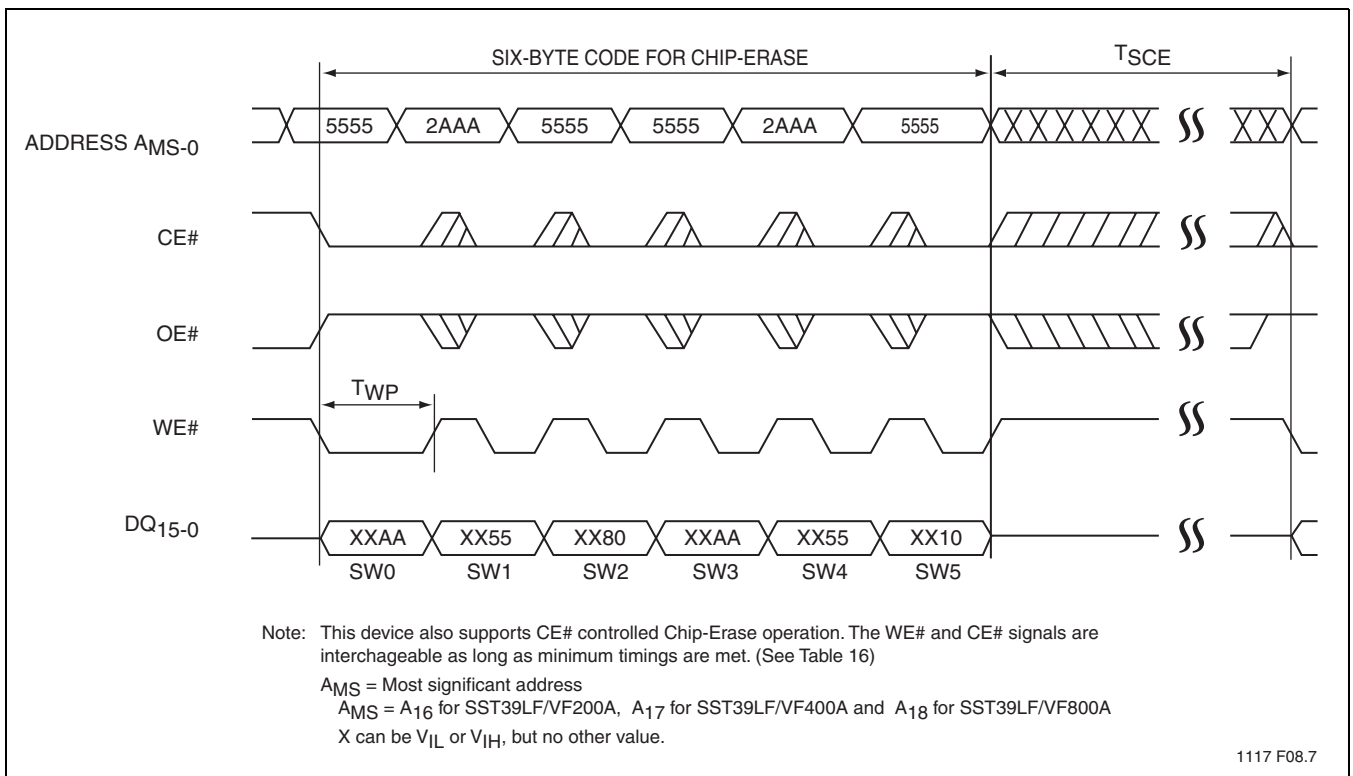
SIX-BYTE CODE FOR CHIP-ERASE

$T_{SCE}$

ADDRESS $A_{MS-0}$

5555 2AAA 5555 5555 2AAA 5555

CE#

OE#

$T_{WP}$

WE#

$DQ_{15-0}$

XXAA XX55 XX80 XXAA XX55 XX10

SW0 SW1 SW2 SW3 SW4 SW5

Note: This device also supports CE# controlled Chip-Erase operation. The WE# and CE# signals are interchageable as long as minimum timings are met. (See Table 16)

$A_{MS}$ = Most significant address

$A_{MS}$ = $A_{16}$ for SST39LF/VF200A, $A_{17}$ for SST39LF/VF400A and $A_{18}$ for SST39LF/VF800A

X can be $V_{IL}$ or $V_{IH}$, but no other value.

1117 F08.7